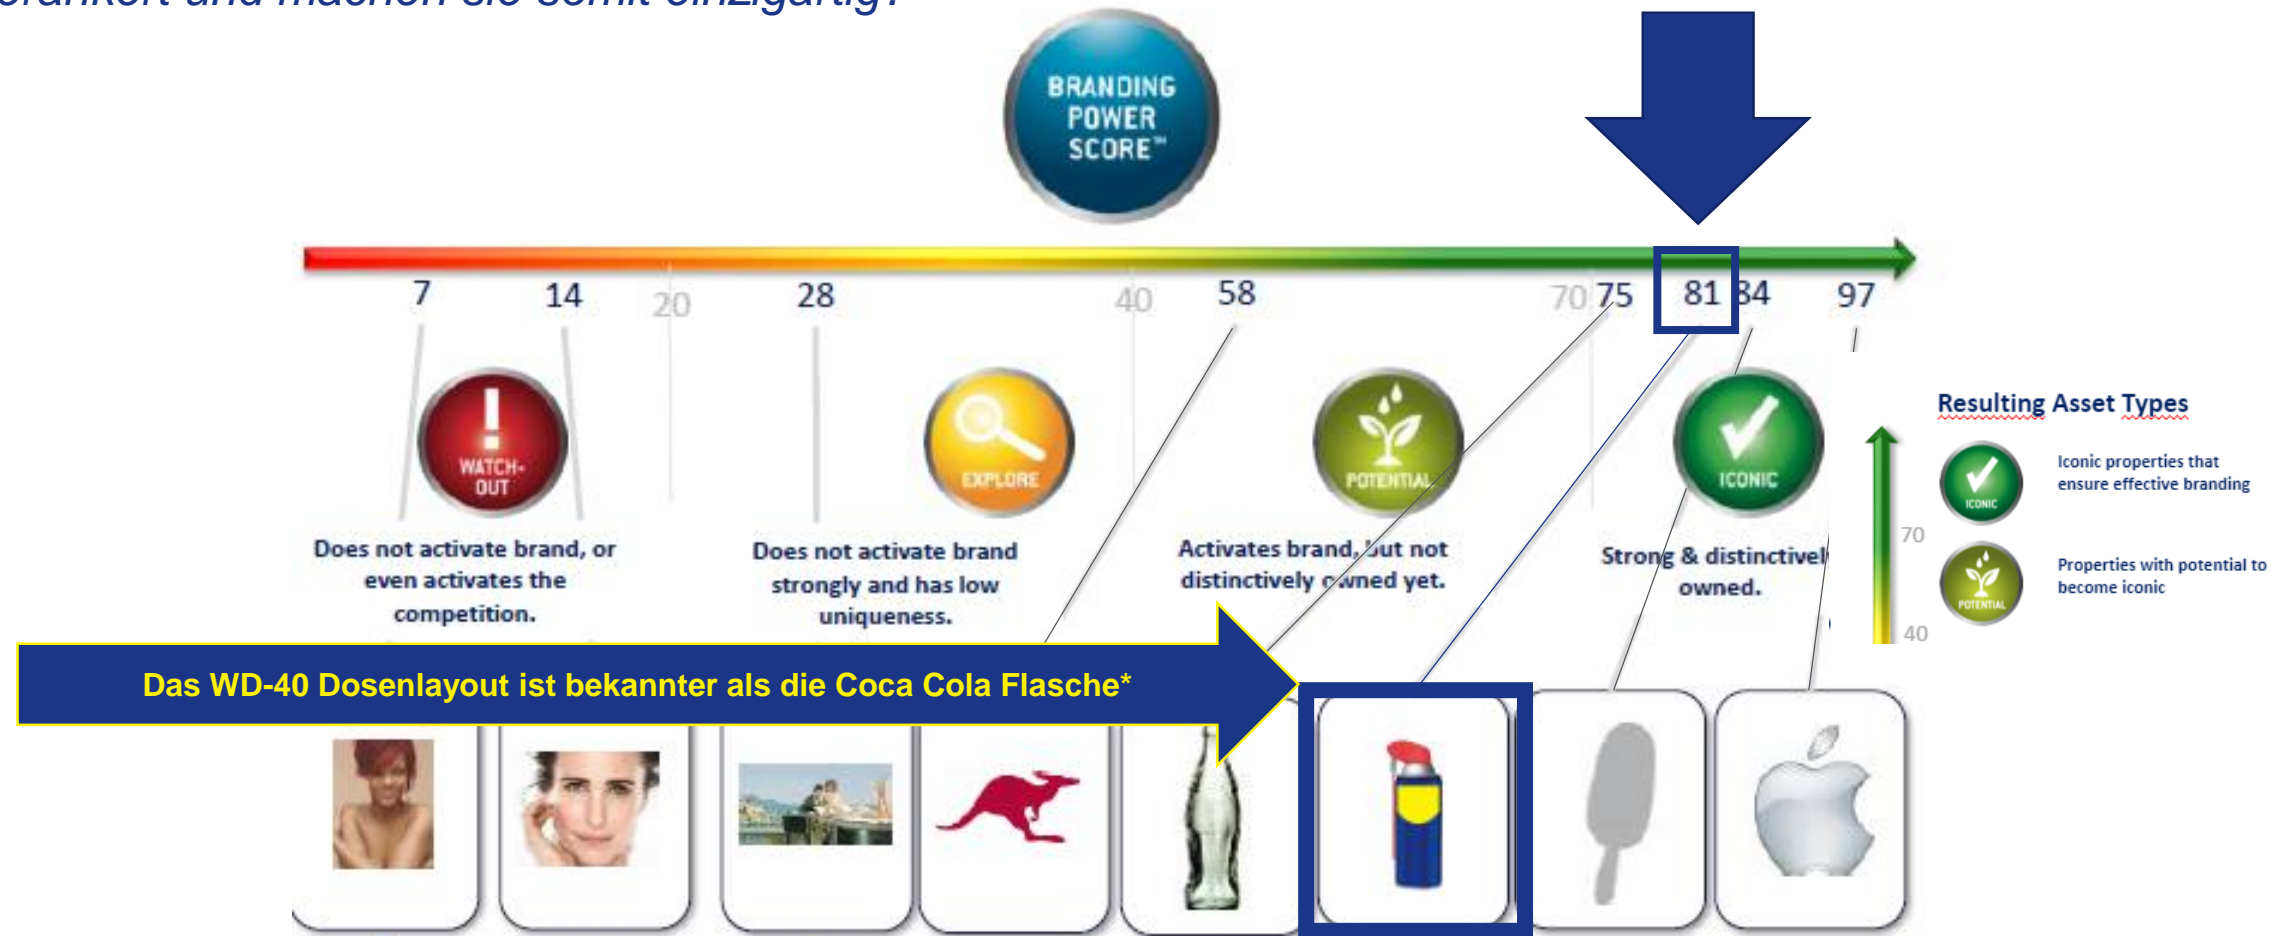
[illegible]rankert und machen sie somit einzigartig!

BRANDING POWER SCORE™

7 14 20 28 40 58 70 75 81 84 97

WATCH-OUT

EXPLORE

POTENTIAL

ICONIC

Does not activate brand, or even activates the competition.

Does not activate brand strongly and has low uniqueness.

Activates brand, but not distinctively owned yet.

Strong & distinctively owned.

Resulting Asset Types

ICONIC

Iconic properties that ensure effective branding

70

POTENTIAL

Properties with potential to become iconic

40

Das WD-40 Dosenlayout ist bekannter als die Coca Cola Flasche*